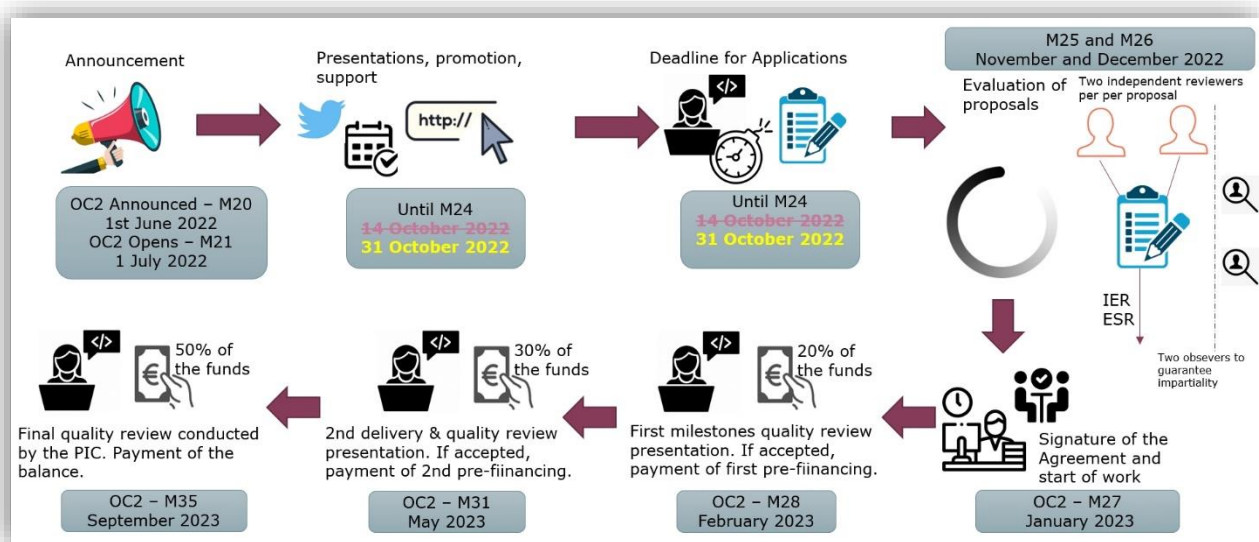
Announcement

OC2 Announced – M20
1st June 2022
OC2 Opens – M21
1 July 2022

Presentations, promotion, support

http://

Until M24
~~14 October 2022~~
31 October 2022

Deadline for Applications

</>

Until M24
~~14 October 2022~~
31 October 2022

M25 and M26
November and December 2022

Evaluation of proposals

Two independent reviewers per per proposal

IER
ESR

Two obsevers to guarantee impartiality

Signature of the Agreement and start of work

OC2 – M27
January 2023

</>

20% of the funds

First milestones quality review presentation. If accepted, payment of first pre-fiinancing.

OC2 – M28
February 2023

</>

30% of the funds

2nd delivery & quality review presentation. If accepted, payment of 2nd pre-fiinancing.

OC2 – M31
May 2023

</>

50% of the funds

Final quality review conducted by the PIC. Payment of the balance.

OC2 – M35
September 2023